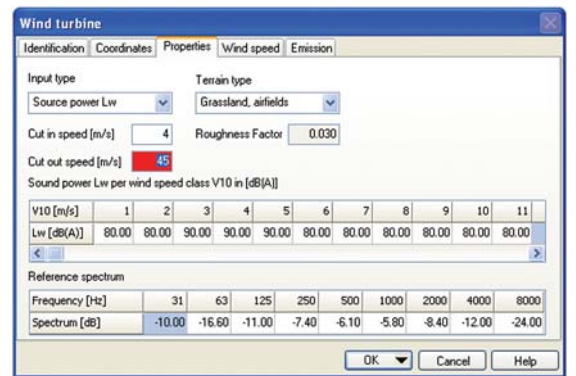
Wind turbine

Identification | Coordinates | Properties | Wind speed | Emission

Input type

Source power Lw

Terrain type

Grassland, airfields

Cut in speed [m/s] 4

Roughness Factor 0.030

Cut out speed [m/s] 45

Sound power Lw per wind speed class V10 in [dB(A)]

| V10 [m/s] | 1 | 2 | 3 | 4 | 5 | 6 | 7 | 8 | 9 | 10 | 11 |
|---|---|---|---|---|---|---|---|---|---|---|---|
| Lw [dB(A)] | 80.00 | 80.00 | 90.00 | 90.00 | 90.00 | 80.00 | 80.00 | 80.00 | 80.00 | 80.00 | 80.00 |

Reference spectrum

| Frequency [Hz] | 31 | 63 | 125 | 250 | 500 | 1000 | 2000 | 4000 | 8000 |
|---|---|---|---|---|---|---|---|---|---|
| Spectrum [dB] | -10.00 | -16.60 | -11.00 | -7.40 | -6.10 | -5.80 | -8.40 | -12.00 | -24.00 |

OK | Cancel | Help